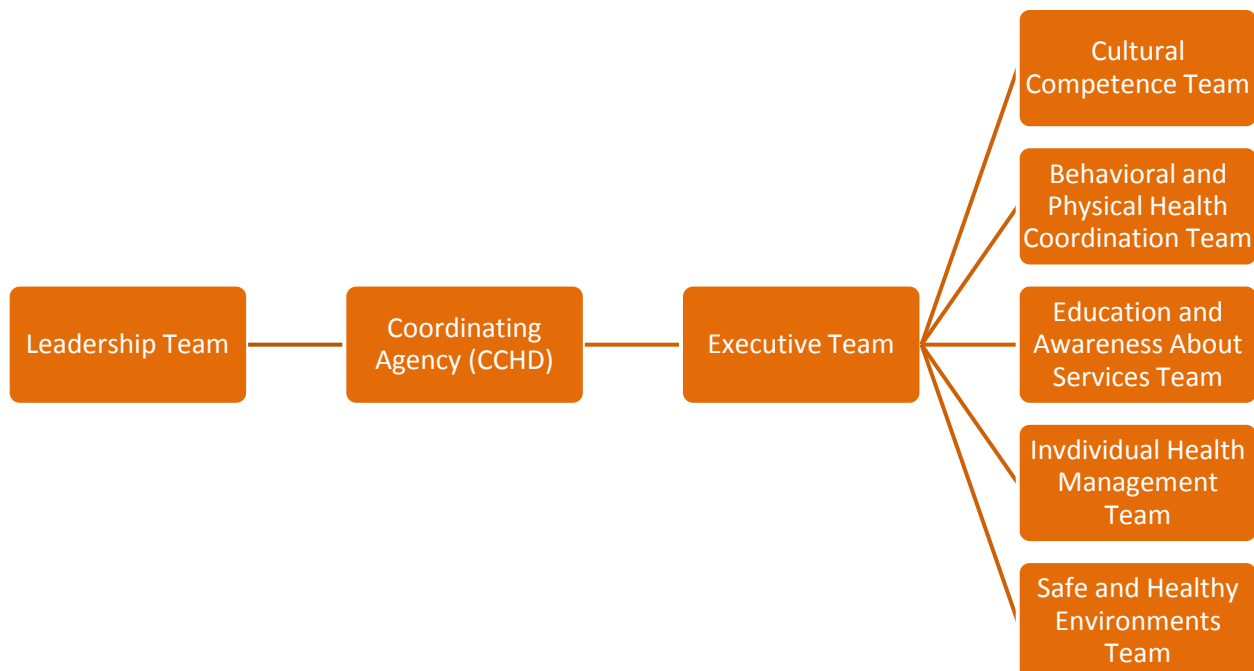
Leadership Team

Coordinating Agency (CCHD)

Executive Team

Cultural Competence Team

Behavioral and Physical Health Coordination Team

Education and Awareness About Services Team

Invdividual Health Management Team

Safe and Healthy Environments Team